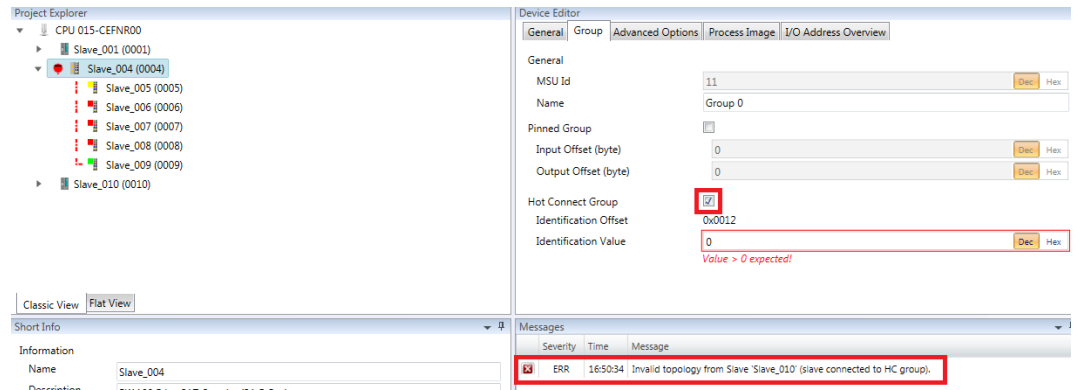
Project Explorer

CPU 015-CEFNR00
Slave_001 (0001)
Slave_004 (0004)
Slave_005 (0005)
Slave_006 (0006)
Slave_007 (0007)
Slave_008 (0008)
Slave_009 (0009)
Slave_010 (0010)

Classic View | Flat View

Device Editor

General | Group | Advanced Options | Process Image | I/O Address Overview

General
MSU Id 11 Dec Hex
Name Group 0
Pinned Group
Input Offset (byte) 0 Dec Hex
Output Offset (byte) 0 Dec Hex
Hot Connect Group
Identification Offset 0x0012
Identification Value 0 Dec Hex
Value > 0 expected!

Short Info

Information
Name Slave_004
Description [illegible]

Messages

| | Severity | Time | Message |
|---|---|---|---|
| | ERR | 16:50:34 | Invalid topology from Slave 'Slave_010' (slave connected to HC group). |